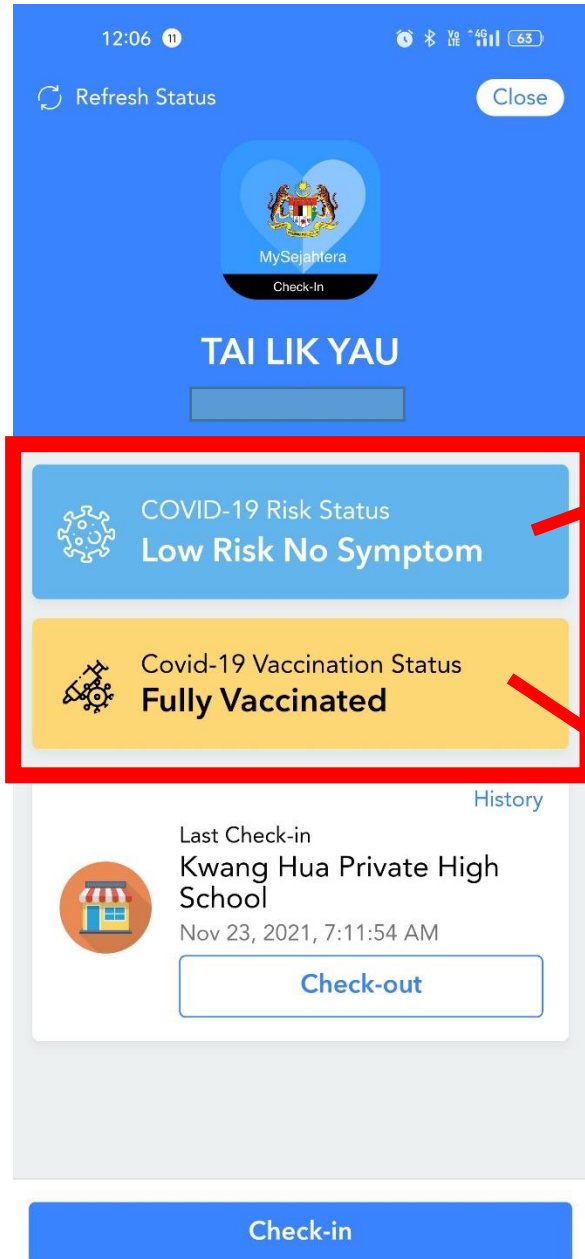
12:06 11

63

Refresh Status

Close

MySejahtera

Check-In

TAI LIK YAU

COVID-19 Risk Status
Low Risk No Symptom

Covid-19 Vaccination Status
Fully Vaccinated

History

Last Check-in
Kwang Hua Private High School
Nov 23, 2021, 7:11:54 AM

Check-out

Check-in